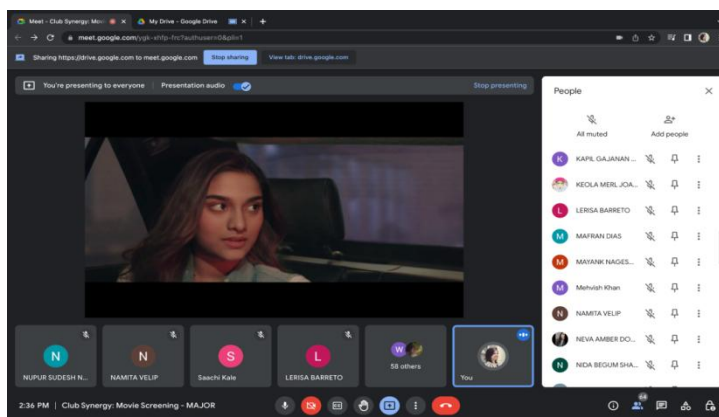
Meet - Club Synergy: Mov ×
My Drive - Google Drive ×
+
meet.google.com/ygk-shfp-frc?authuser=0&pli=1
Sharing https://drive.google.com to meet.google.com
Stop sharing
View tab: drive.google.com
You're presenting to everyone
Presentation audio
Stop presenting
People
All muted
Add people
K
KAPIL GAJANAN ...
KEOLA MERL JOA...
L
LERISA BARRETO
M
MAFRAN DIAS
M
MAYANK NAGES...
M
Mehvish Khan
N
NAMITA VELIP
NEVA AMBER DO...
N
NIDA BEGUM SHA...
N
NUPUR SUDESH N...
N
NAMITA VELIP
S
Saachi Kale
L
LERISA BARRETO
W
58 others
You
2:36 PM | Club Synergy: Movie Screening - MAJOR
64